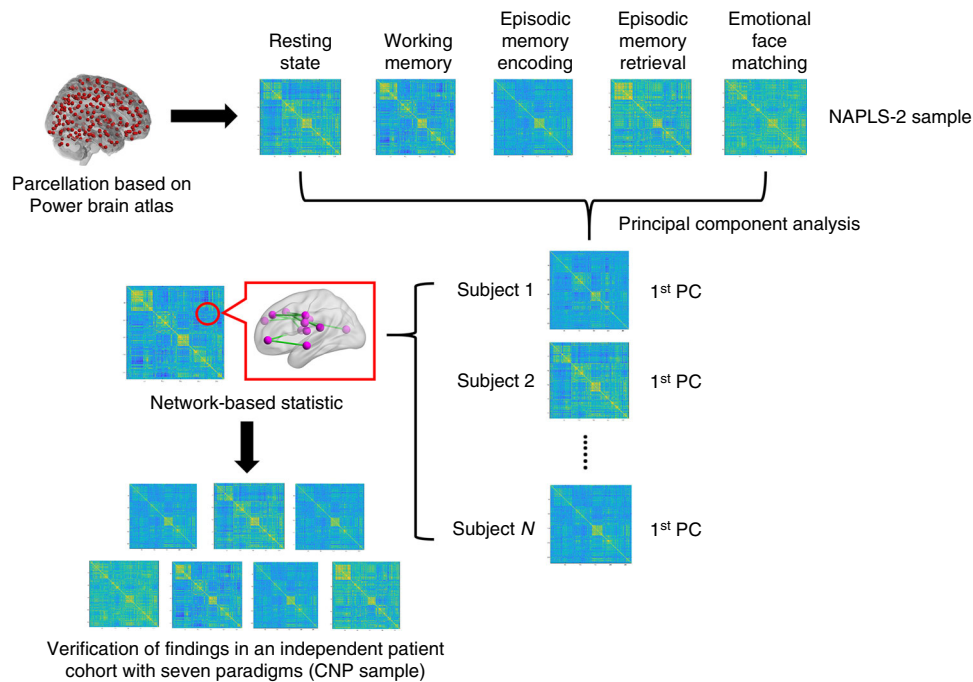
Resting state

Working memory

Episodic memory encoding

Episodic memory retrieval

Emotional face matching

NAPLS-2 sample

Parcellation based on Power brain atlas

Principal component analysis

Subject 1

$1^{st}$ PC

Subject 2

$1^{st}$ PC

Subject *N*

$1^{st}$ PC

Network-based statistic

Verification of findings in an independent patient cohort with seven paradigms (CNP sample)